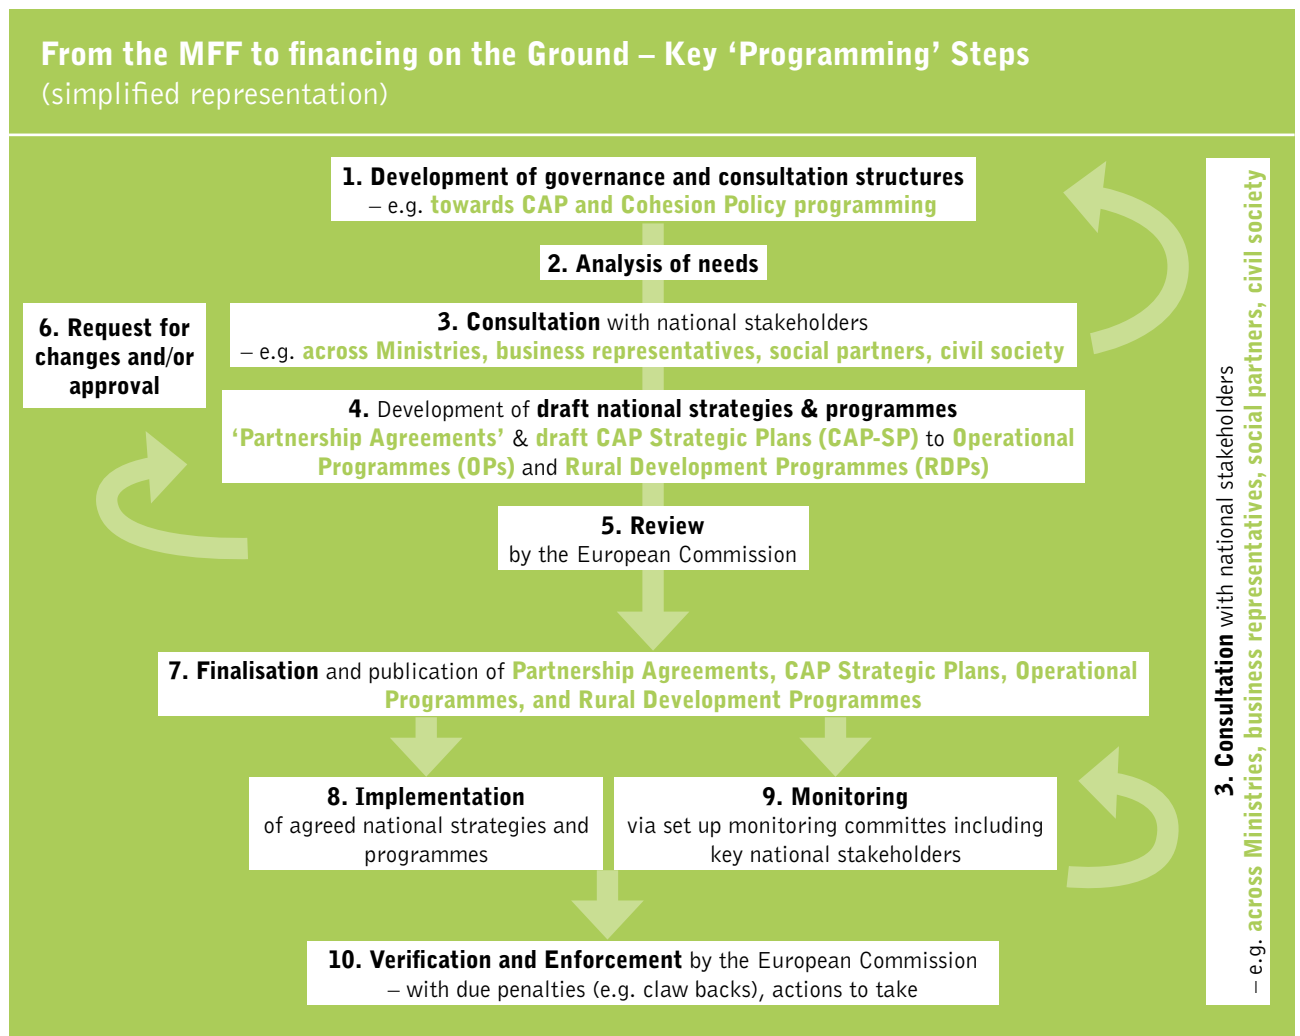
From the MFF to financing on the Ground – Key 'Programming' Steps
(simplified representation)

1. Development of governance and consultation structures
– e.g. towards CAP and Cohesion Policy programming

2. Analysis of needs

6. Request for changes and/or approval

3. Consultation with national stakeholders
– e.g. across Ministries, business representatives, social partners, civil society

4. Development of draft national strategies & programmes
'Partnership Agreements' & draft CAP Strategic Plans (CAP-SP) to Operational Programmes (OPs) and Rural Development Programmes (RDPs)

5. Review
by the European Commission

7. Finalisation and publication of Partnership Agreements, CAP Strategic Plans, Operational Programmes, and Rural Development Programmes

8. Implementation
of agreed national strategies and programmes

9. Monitoring
via set up monitoring committes including key national stakeholders

10. Verification and Enforcement by the European Commission
– with due penalties (e.g. claw backs), actions to take

3. Consultation with national stakeholders
– e.g. across Ministries, business representatives, social partners, civil society